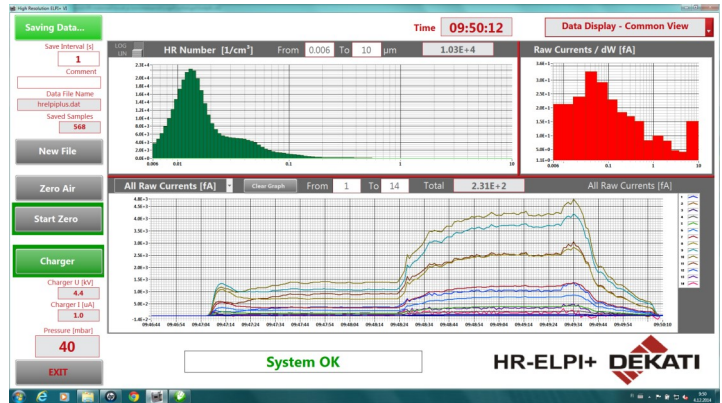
High Resolution ELPI+ VI

Saving Data...

Save Interval [s]
1
Comment

Data File Name
hrelpiplus.dat
Saved Samples
568

New File

Zero Air

Start Zero

Charger

Charger U [kV]
4.4
Charger I [uA]
1.0

Pressure [mbar]
40

EXIT

Time 09:50:12

Data Display - Common View

LOG LIN

HR Number [1/cm³] From 0.006 To 10 µm 1.03E+4

2.2E+4
2.0E+4
1.8E+4
1.6E+4
1.4E+4
1.2E+4
1.0E+4
8.0E+3
6.0E+3
4.0E+3
2.0E+3
0.0E+0

0.006 0.01 0.1 1 10

Raw Currents / dW [fA]

3.6E+1
3.0E+1
2.5E+1
2.0E+1
1.5E+1
1.0E+1
5.0E+0
1.1E+0

0.006 0.1 1 10

All Raw Currents [fA]

Clear Graph

From 1 To 14

Total 2.31E+2

All Raw Currents [fA]

4.9E+3
4.5E+3
4.0E+3
3.5E+3
3.0E+3
2.5E+3
2.0E+3
1.5E+3
1.0E+3
5.0E+2
-1.4E+2

09:46:44 09:46:54 09:47:04 09:47:14 09:47:24 09:47:34 09:47:44 09:47:54 09:48:04 09:48:14 09:48:24 09:48:34 09:48:44 09:48:54 09:49:04 09:49:14 09:49:24 09:49:34 09:49:44 09:49:54 09:50:10

1
2
3
4
5
6
7
8
9
10
11
12
13
14

System OK

HR-ELPI+ DEKATI

9:50
4.12.2014